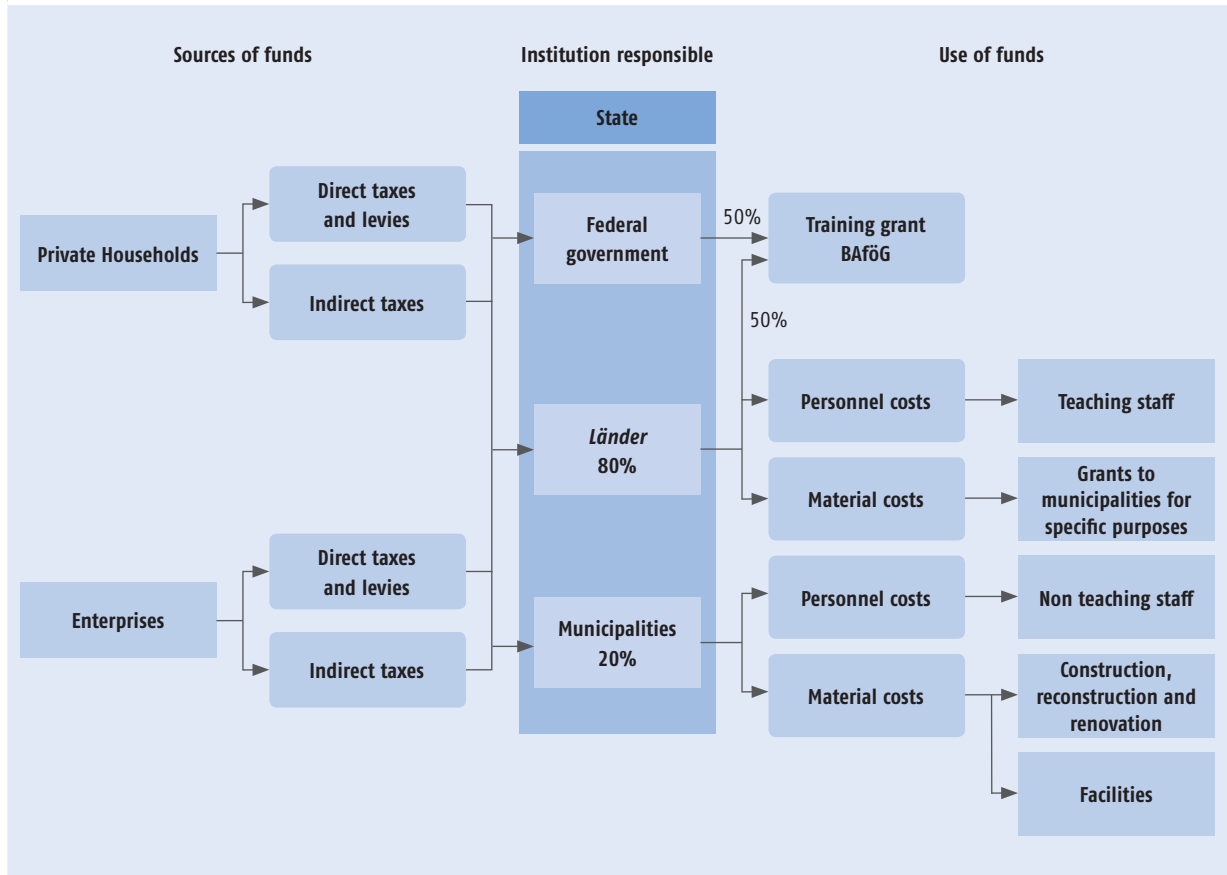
Sources of funds

Institution responsible

Use of funds

State

Private Households

Direct taxes and levies

Indirect taxes

Federal government

50%

Training grant BAföG

50%

Länder 80%

Personnel costs

Teaching staff

Material costs

Grants to municipalities for specific purposes

Enterprises

Direct taxes and levies

Indirect taxes

Municipalities 20%

Personnel costs

Non teaching staff

Material costs

Construction, reconstruction and renovation

Facilities